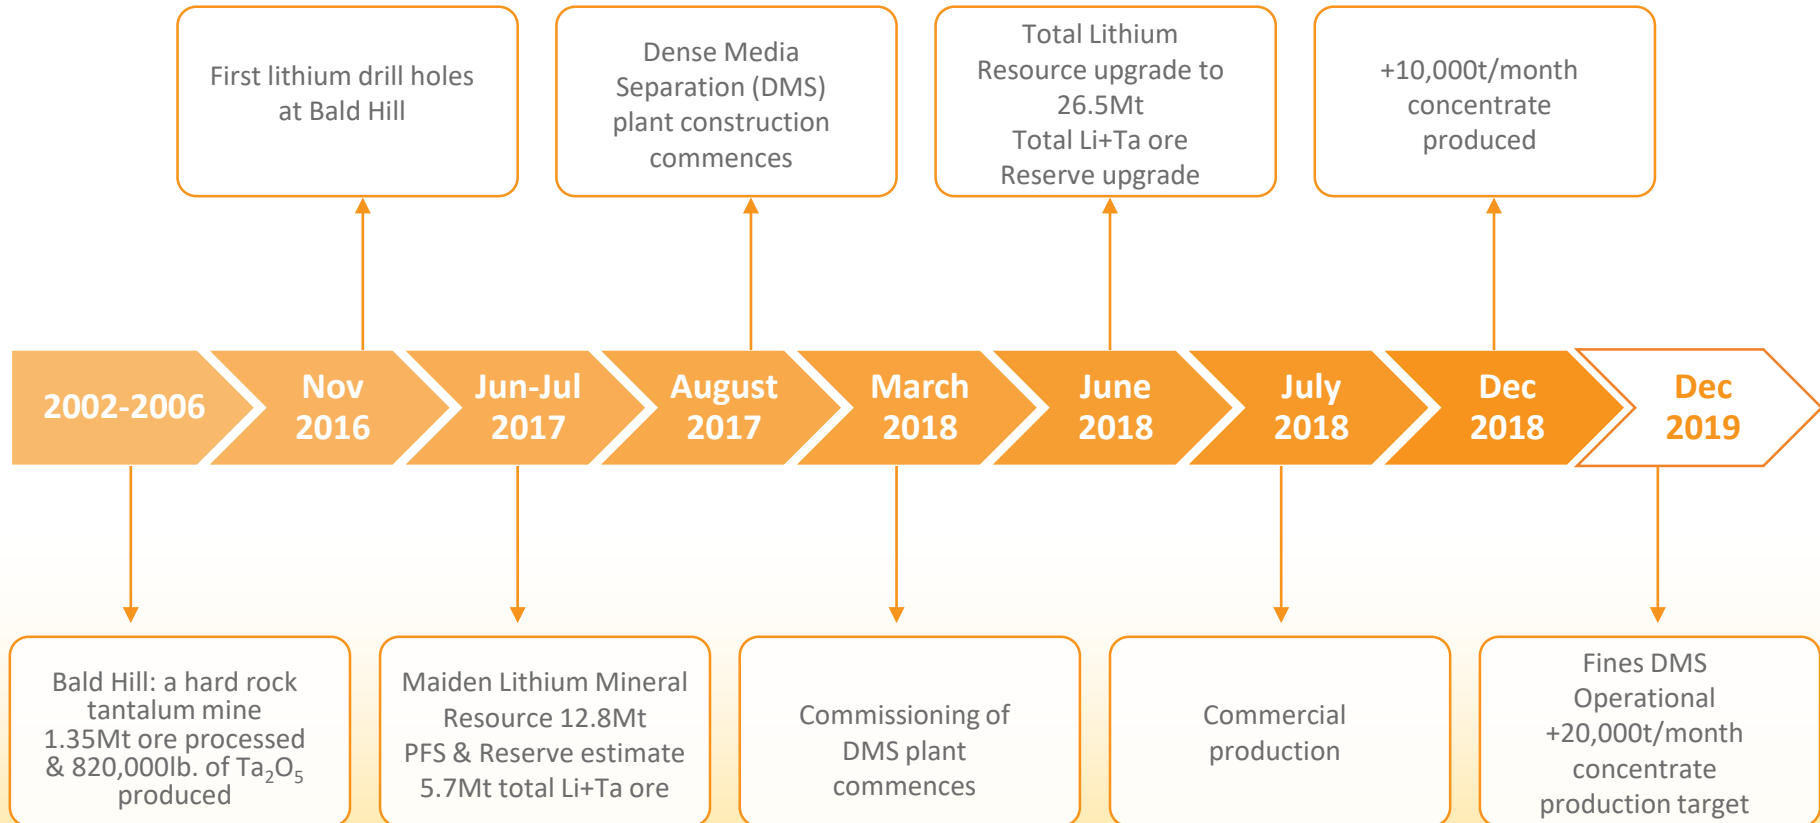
First lithium drill holes at Bald Hill

Dense Media Separation (DMS) plant construction commences

Total Lithium Resource upgrade to 26.5Mt
Total Li+Ta ore Reserve upgrade

+10,000t/month concentrate produced

2002-2006

Nov 2016

Jun-Jul 2017

August 2017

March 2018

June 2018

July 2018

Dec 2018

Dec 2019

Bald Hill: a hard rock tantalum mine
1.35Mt ore processed & 820,000lb. of $Ta_2O_5$ produced

Maiden Lithium Mineral Resource 12.8Mt
PFS & Reserve estimate 5.7Mt total Li+Ta ore

Commissioning of DMS plant commences

Commercial production

Fines DMS Operational
+20,000t/month concentrate production target